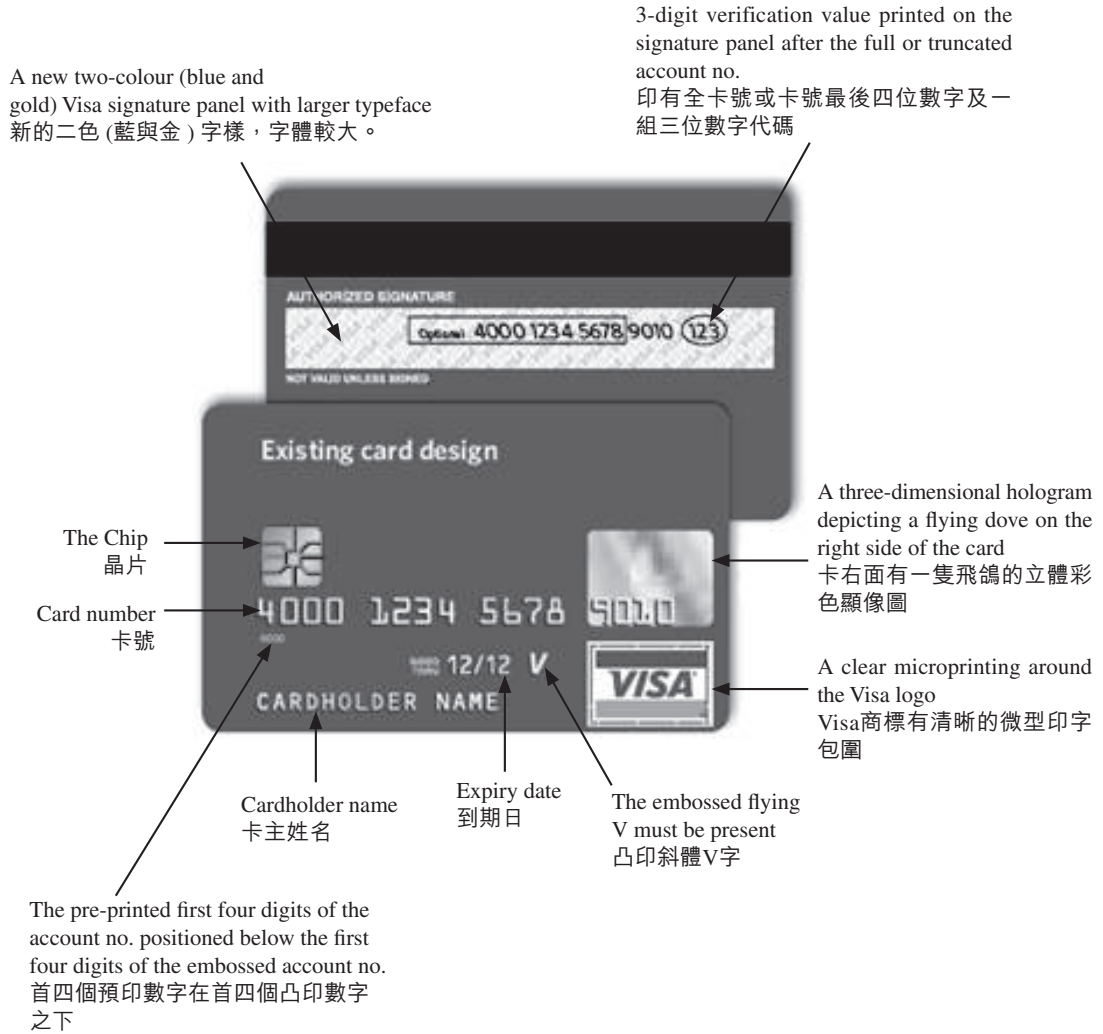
3-digit verification value printed on the signature panel after the full or truncated account no.
印有全卡號或卡號最後四位數字及一組三位數字代碼

A new two-colour (blue and gold) Visa signature panel with larger typeface
新的二色 (藍與金 ) 字樣，字體較大。

AUTHORIZED SIGNATURE

Optional 4000 1234 5678 9010 123

NOT VALID UNLESS SIGNED

Existing card design

The Chip
晶片

Card number
卡號

4000 1234 5678 9010

4000

12/12 V

CARDHOLDER NAME

VISA

A three-dimensional hologram depicting a flying dove on the right side of the card
卡右面有一隻飛鴿的立體彩色顯像圖

A clear microprinting around the Visa logo
Visa商標有清晰的微型印字包圍

Cardholder name
卡主姓名

Expiry date
到期日

The embossed flying V must be present
凸印斜體V字

The pre-printed first four digits of the account no. positioned below the first four digits of the embossed account no.
首四個預印數字在首四個凸印數字之下